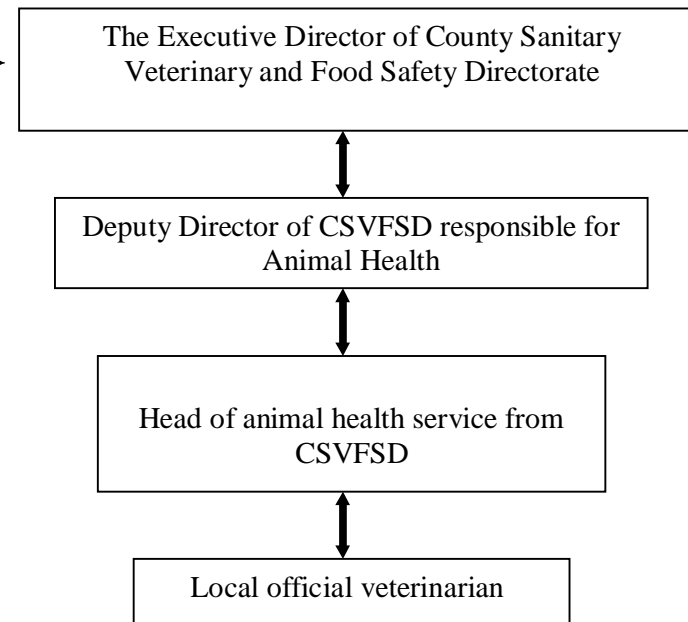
The Executive Director of County Sanitary Veterinary and Food Safety Directorate

Deputy Director of CSVFSD responsible for Animal Health

Head of animal health service from CSVFSD

Local official veterinarian